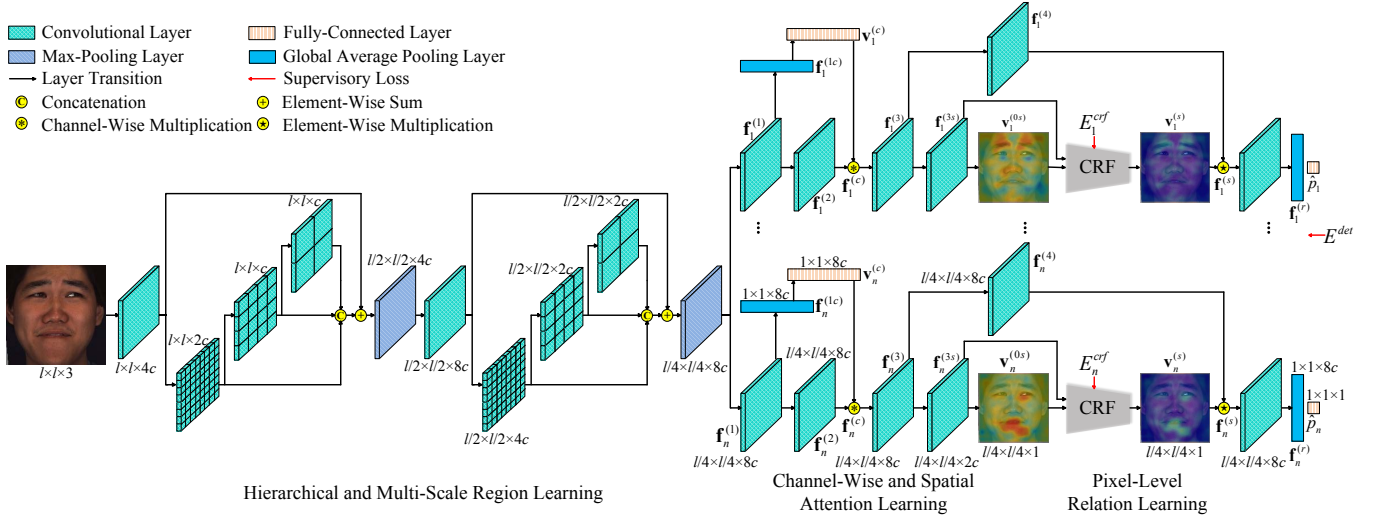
Convolutional Layer
Fully-Connected Layer
Max-Pooling Layer
Global Average Pooling Layer
Layer Transition
Supervisory Loss
Concatenation
Element-Wise Sum
Channel-Wise Multiplication
Element-Wise Multiplication

$l\times l\times 3$
$l\times l\times 4c$
$l\times l\times 2c$
$l\times l\times c$
$l\times l\times c$
$l/2\times l/2\times 4c$
$l/2\times l/2\times 8c$
$l/2\times l/2\times 4c$
$l/2\times l/2\times 2c$
$l/2\times l/2\times 2c$
$l/4\times l/4\times 8c$

$\mathbf{v}_1^{(c)}$
$\mathbf{f}_1^{(1c)}$
$\mathbf{f}_1^{(4)}$
$\mathbf{f}_1^{(1)}$
$\mathbf{f}_1^{(2)}$
$\mathbf{f}_1^{(c)}$
$\mathbf{f}_1^{(3)}$
$\mathbf{f}_1^{(3s)}$
$\mathbf{v}_1^{(0s)}$
$E_1^{crf}$
CRF
$\mathbf{v}_1^{(s)}$
$\mathbf{f}_1^{(s)}$
$\mathbf{f}_1^{(r)}$
$\hat{p}_1$
$E^{det}$

$1\times 1\times 8c$
$\mathbf{v}_n^{(c)}$
$1\times 1\times 8c$
$\mathbf{f}_n^{(1c)}$
$l/4\times l/4\times 8c$
$\mathbf{f}_n^{(4)}$
$l/4\times l/4\times 8c$
$\mathbf{f}_n^{(3)}$
$\mathbf{f}_n^{(3s)}$
$\mathbf{v}_n^{(0s)}$
$E_n^{crf}$
CRF
$\mathbf{v}_n^{(s)}$
$1\times 1\times 8c$
$1\times 1\times 1$
$\mathbf{f}_n^{(1)}$
$l/4\times l/4\times 8c$
$\mathbf{f}_n^{(2)}$
$\mathbf{f}_n^{(c)}$
$l/4\times l/4\times 8c$
$l/4\times l/4\times 2c$
$l/4\times l/4\times 1$
$l/4\times l/4\times 1$
$\mathbf{f}_n^{(s)}$
$l/4\times l/4\times 8c$
$\mathbf{f}_n^{(r)}$
$\hat{p}_n$

Hierarchical and Multi-Scale Region Learning
Channel-Wise and Spatial Attention Learning
Pixel-Level Relation Learning